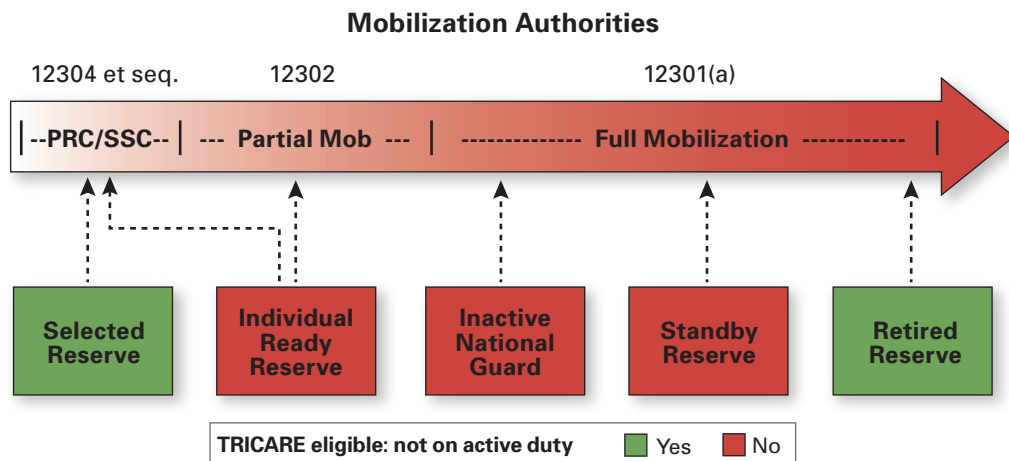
Mobilization Authorities

12304 et seq.
12302
12301(a)

--PRC/SSC-- | --- Partial Mob --- | ------------- Full Mobilization -----------

Selected Reserve

Individual Ready Reserve

Inactive National Guard

Standby Reserve

Retired Reserve

TRICARE eligible: not on active duty
Yes
No